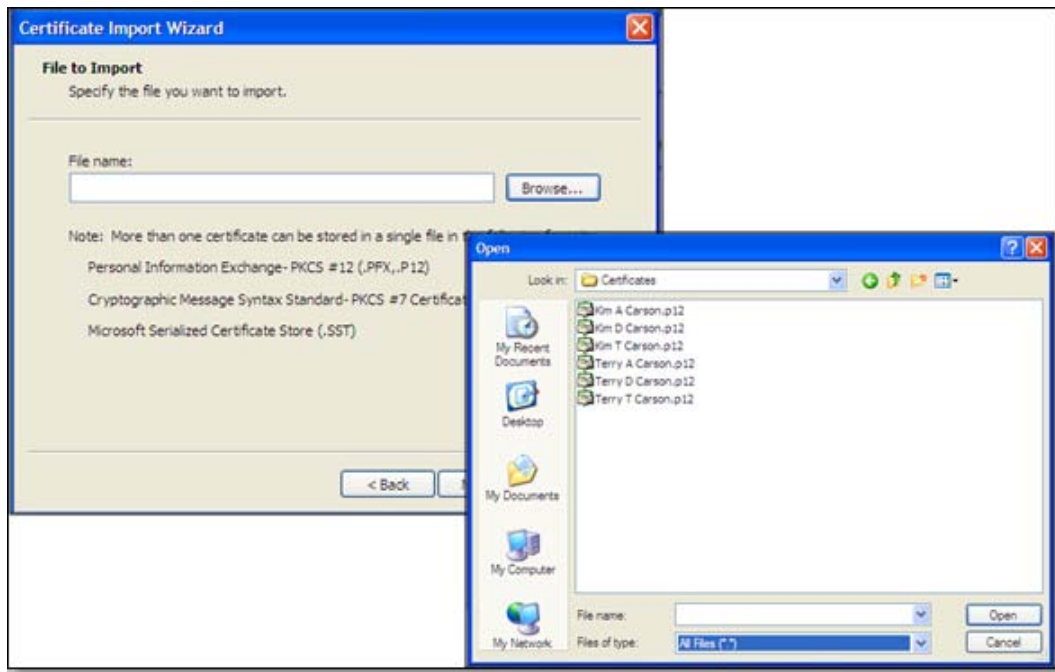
Certificate Import Wizard

File to Import
Specify the file you want to import.

File name:

Browse...

Note: More than one certificate can be stored in a single file in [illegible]

Personal Information Exchange- PKCS #12 (.PFX,.P12)

Cryptographic Message Syntax Standard- PKCS #7 Certificat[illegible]

Microsoft Serialized Certificate Store (.SST)

< Back

Open

Look in: Certificates

My Recent Documents

Desktop

My Documents

My Computer

My Network

Kim A Carson.p12
Kim D Carson.p12
Kim T Carson.p12
Terry A Carson.p12
Terry D Carson.p12
Terry T Carson.p12

File name:

Files of type: All Files (*.*)

Open

Cancel